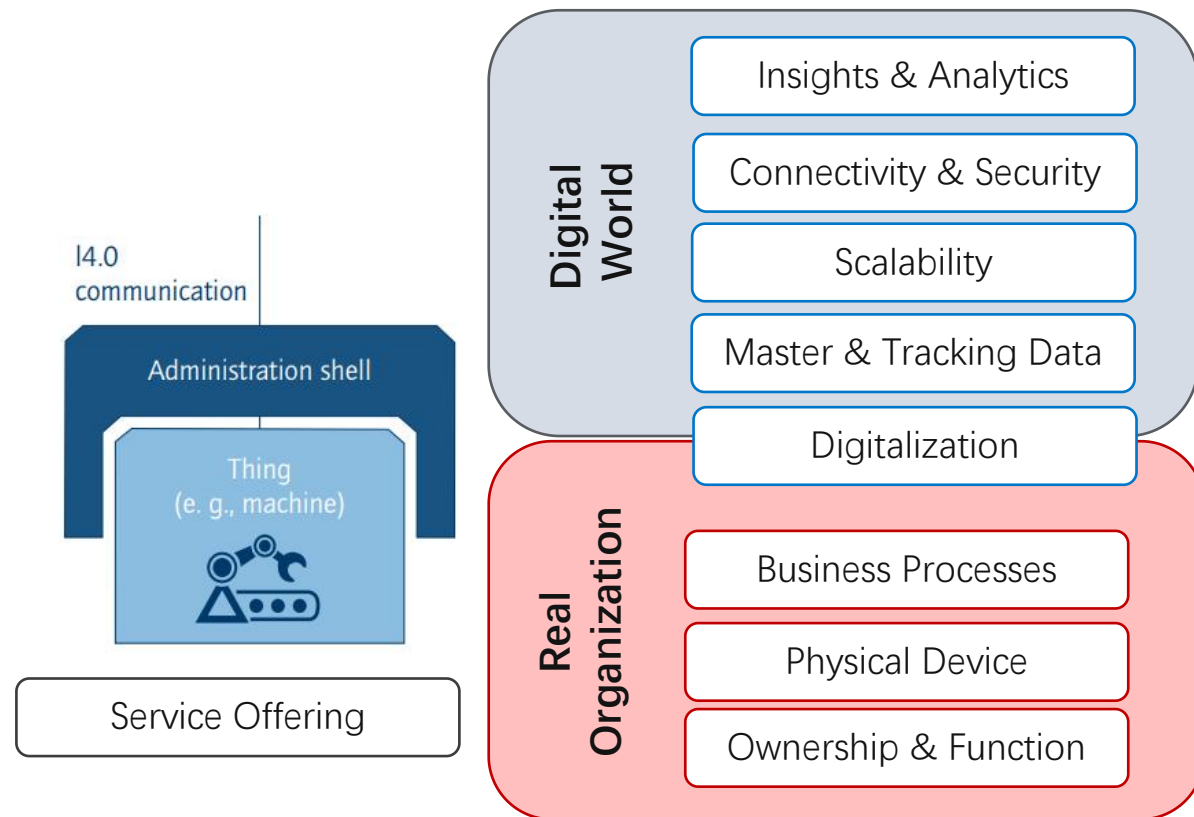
I4.0 communication

Administration shell

Thing (e. g., machine)

Service Offering

Digital World

Insights & Analytics

Connectivity & Security

Scalability

Master & Tracking Data

Digitalization

Real Organization

Business Processes

Physical Device

Ownership & Function